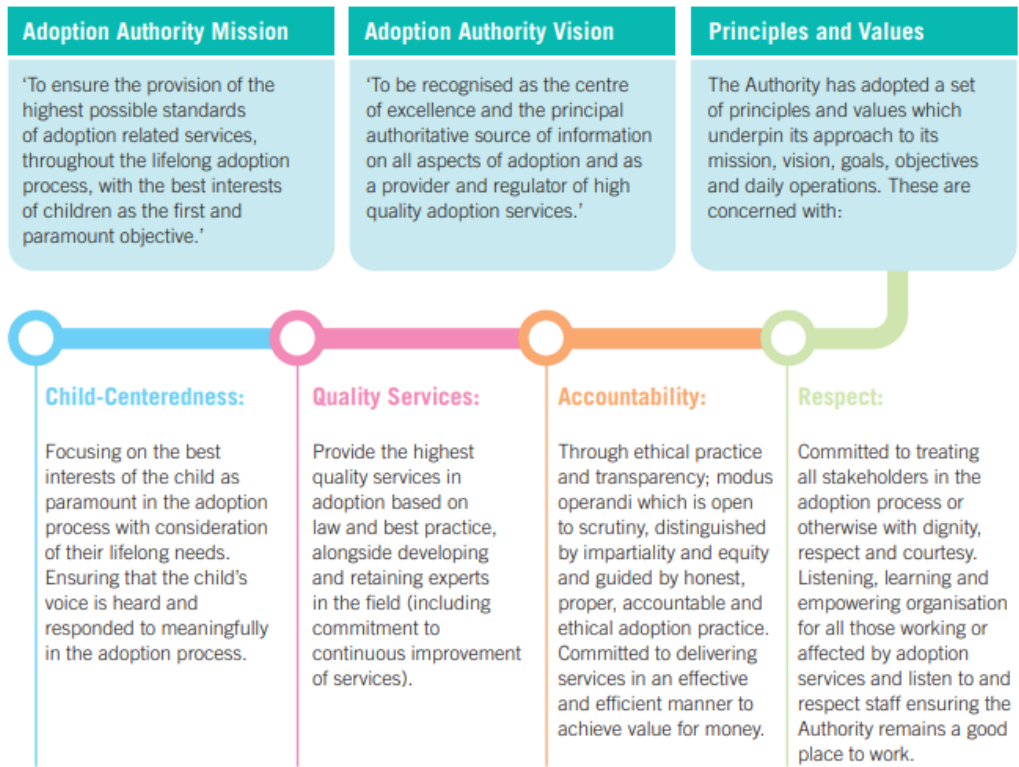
Adoption Authority Mission

'To ensure the provision of the highest possible standards of adoption related services, throughout the lifelong adoption process, with the best interests of children as the first and paramount objective.'

Adoption Authority Vision

'To be recognised as the centre of excellence and the principal authoritative source of information on all aspects of adoption and as a provider and regulator of high quality adoption services.'

Principles and Values

The Authority has adopted a set of principles and values which underpin its approach to its mission, vision, goals, objectives and daily operations. These are concerned with:

Child-Centeredness:

Focusing on the best interests of the child as paramount in the adoption process with consideration of their lifelong needs. Ensuring that the child's voice is heard and responded to meaningfully in the adoption process.

Quality Services:

Provide the highest quality services in adoption based on law and best practice, alongside developing and retaining experts in the field (including commitment to continuous improvement of services).

Accountability:

Through ethical practice and transparency; modus operandi which is open to scrutiny, distinguished by impartiality and equity and guided by honest, proper, accountable and ethical adoption practice. Committed to delivering services in an effective and efficient manner to achieve value for money.

Respect:

Committed to treating all stakeholders in the adoption process or otherwise with dignity, respect and courtesy. Listening, learning and empowering organisation for all those working or affected by adoption services and listen to and respect staff ensuring the Authority remains a good place to work.